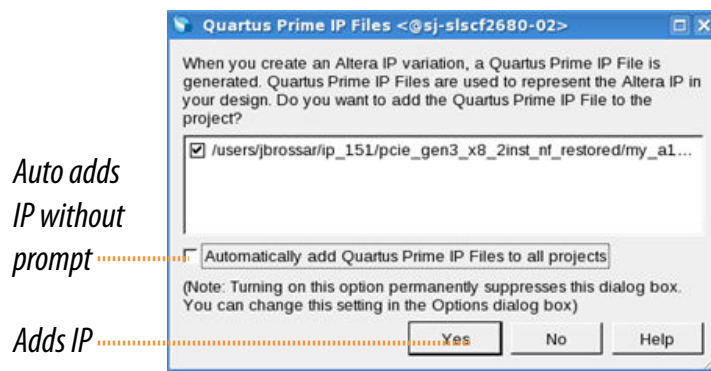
Quartus Prime IP Files <@sj-slscf2680-02>

When you create an Altera IP variation, a Quartus Prime IP File is generated. Quartus Prime IP Files are used to represent the Altera IP in your design. Do you want to add the Quartus Prime IP File to the project?

☑ /users/jbrossar/ip_151/pcie_gen3_x8_2inst_nf_restored/my_a1...

Auto adds IP without prompt

Automatically add Quartus Prime IP Files to all projects

(Note: Turning on this option permanently suppresses this dialog box. You can change this setting in the Options dialog box)

Adds IP

Yes

No

Help